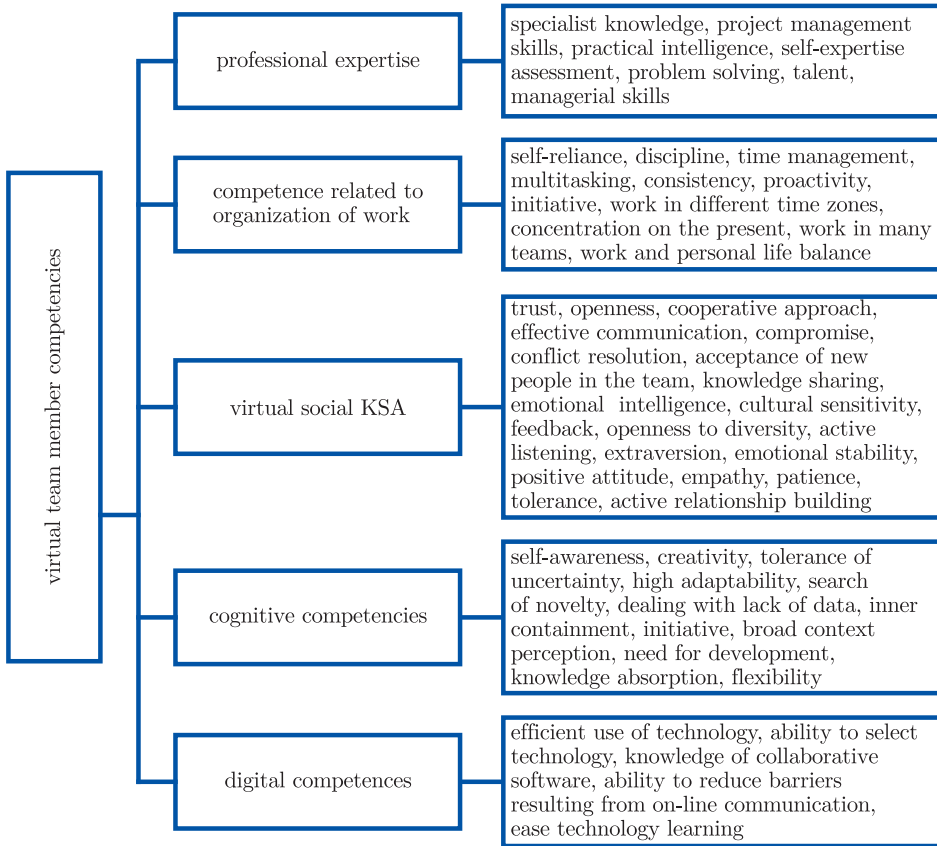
virtual team member competencies

professional expertise

specialist knowledge, project management skills, practical intelligence, self-expertise assessment, problem solving, talent, managerial skills

competence related to organization of work

self-reliance, discipline, time management, multitasking, consistency, proactivity, initiative, work in different time zones, concentration on the present, work in many teams, work and personal life balance

virtual social KSA

trust, openness, cooperative approach, effective communication, compromise, conflict resolution, acceptance of new people in the team, knowledge sharing, emotional intelligence, cultural sensitivity, feedback, openness to diversity, active listening, extraversion, emotional stability, positive attitude, empathy, patience, tolerance, active relationship building

cognitive competencies

self-awareness, creativity, tolerance of uncertainty, high adaptability, search of novelty, dealing with lack of data, inner containment, initiative, broad context perception, need for development, knowledge absorption, flexibility

digital competences

efficient use of technology, ability to select technology, knowledge of collaborative software, ability to reduce barriers resulting from on-line communication, ease technology learning